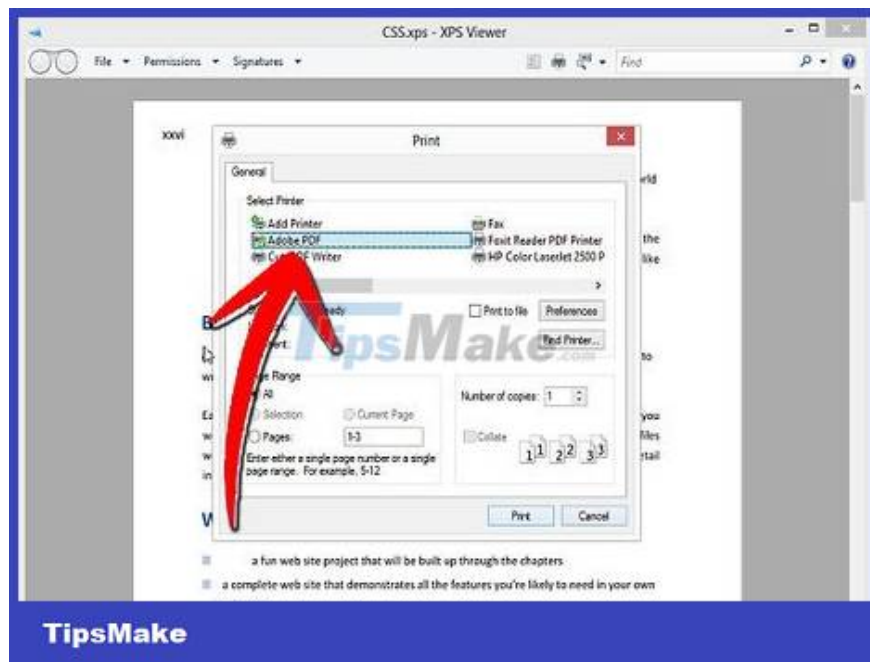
CSS.xps - XPS Viewer

File ▾ Permissions ▾ Signatures ▾

Find

xxvi

Print

General

Select Printer

Add Printer

Adobe PDF

Cu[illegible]DF Writer

Fax

Foxit Reader PDF Printer

HP Color LaserJet 2500 P

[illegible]ady

Print to file

Preferences

Find Printer...

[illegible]e Range

All

Selection

Current Page

Pages:

1-3

Enter either a single page number or a single page range. For example, 5-12

Number of copies: 1

Collate

Print

Cancel

rld

the

like

to

you

files

etail

TipsMake

a fun web site project that will be built up through the chapters

a complete web site that demonstrates all the features you're likely to need in your own

TipsMake